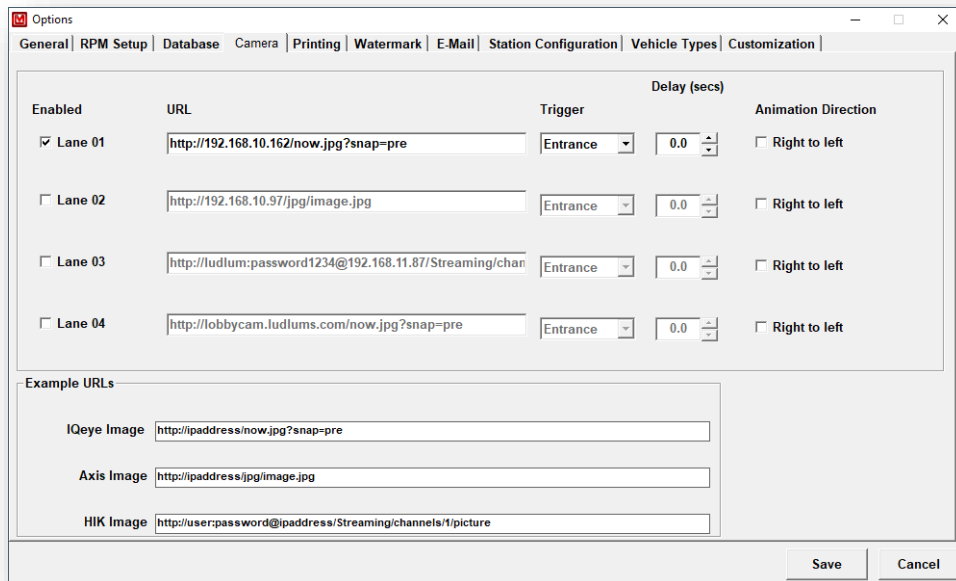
Options

General | RPM Setup | Database | Camera | Printing | Watermark | E-Mail | Station Configuration | Vehicle Types | Customization

Delay (secs)

| Enabled | URL | Trigger | | Animation Direction |
|---|---|---|---|---|
| ☑ Lane 01 | http://192.168.10.162/now.jpg?snap=pre | Entrance | 0.0 | ☐ Right to left |
| ☐ Lane 02 | http://192.168.10.97/jpg/image.jpg | Entrance | 0.0 | ☐ Right to left |
| ☐ Lane 03 | http://ludlum:password1234@192.168.11.87/Streaming/chan | Entrance | 0.0 | ☐ Right to left |
| ☐ Lane 04 | http://lobbycam.ludlums.com/now.jpg?snap=pre | Entrance | 0.0 | ☐ Right to left |

Example URLs

IQeye Image http://ipaddress/now.jpg?snap=pre

Axis Image http://ipaddress/jpg/image.jpg

HIK Image http://user:password@ipaddress/Streaming/channels/1/picture

Save Cancel